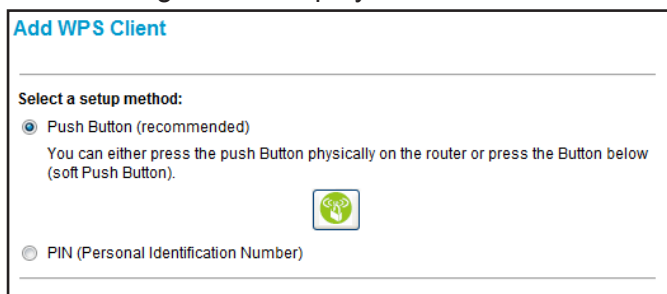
Add WPS Client

Select a setup method:

Push Button (recommended)

You can either press the push Button physically on the router or press the Button below (soft Push Button).

PIN (Personal Identification Number)